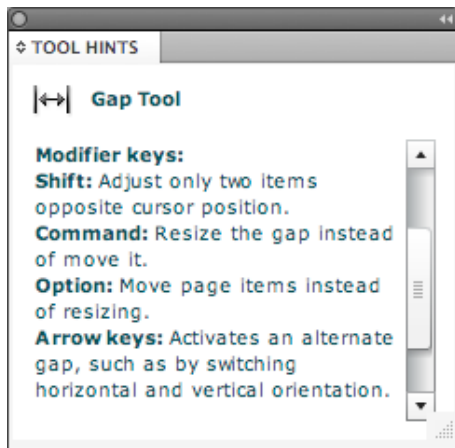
≎ TOOL HINTS

Gap Tool

Modifier keys:
Shift: Adjust only two items opposite cursor position.
Command: Resize the gap instead of move it.
Option: Move page items instead of resizing.
Arrow keys: Activates an alternate gap, such as by switching horizontal and vertical orientation.